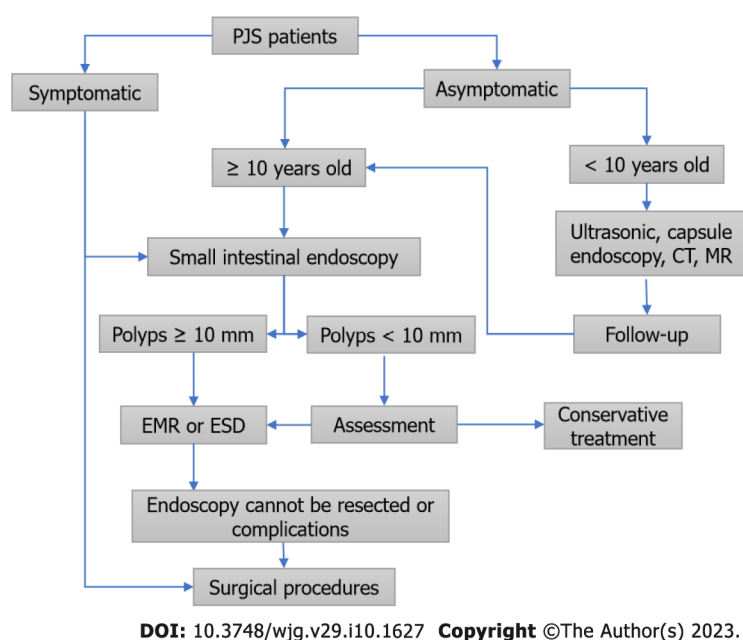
PJS patients

Symptomatic

Asymptomatic

≥ 10 years old

< 10 years old

Small intestinal endoscopy

Ultrasonic, capsule endoscopy, CT, MR

Polyps ≥ 10 mm

Polyps < 10 mm

Follow-up

EMR or ESD

Assessment

Conservative treatment

Endoscopy cannot be resected or complications

Surgical procedures

**DOI:** 10.3748/wjg.v29.i10.1627 **Copyright** ©The Author(s) 2023.